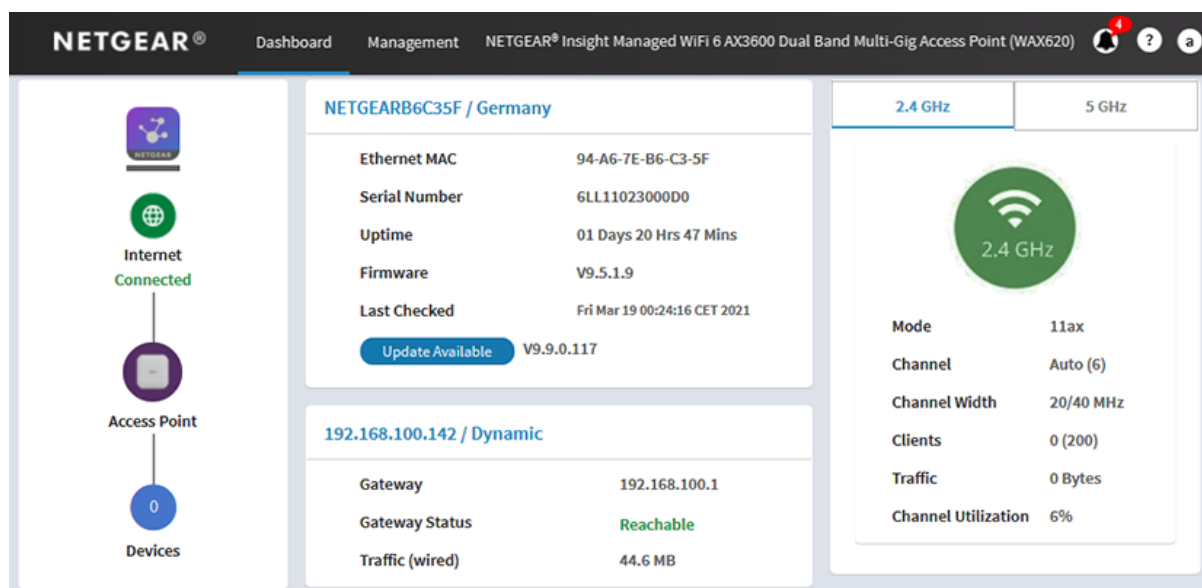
NETGEAR®  Dashboard  Management  NETGEAR® Insight Managed WiFi 6 AX3600 Dual Band Multi-Gig Access Point (WAX620)  4  ?  a

NETGEAR

Internet
Connected

Access Point

0
Devices

NETGEARB6C35F / Germany

| | |
|---|---|
| Ethernet MAC | 94-A6-7E-B6-C3-5F |
| Serial Number | 6LL11023000D0 |
| Uptime | 01 Days 20 Hrs 47 Mins |
| Firmware | V9.5.1.9 |
| Last Checked | Fri Mar 19 00:24:16 CET 2021 |

Update Available  V9.9.0.117

192.168.100.142 / Dynamic

| | |
|---|---|
| Gateway | 192.168.100.1 |
| Gateway Status | Reachable |
| Traffic (wired) | 44.6 MB |

2.4 GHz  5 GHz

2.4 GHz

| | |
|---|---|
| Mode | 11ax |
| Channel | Auto (6) |
| Channel Width | 20/40 MHz |
| Clients | 0 (200) |
| Traffic | 0 Bytes |
| Channel Utilization | 6% |